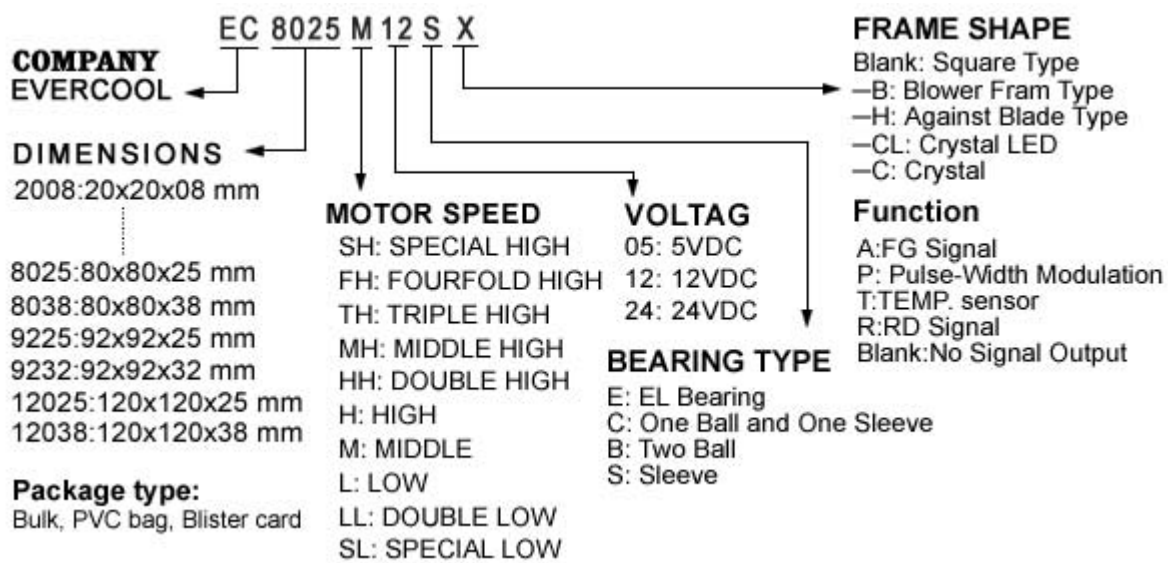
EC 8025 M 12 S X

COMPANY
EVERCOOL

DIMENSIONS
2008:20x20x08 mm

8025:80x80x25 mm
8038:80x80x38 mm
9225:92x92x25 mm
9232:92x92x32 mm
12025:120x120x25 mm
12038:120x120x38 mm

Package type:
Bulk, PVC bag, Blister card

MOTOR SPEED
SH: SPECIAL HIGH
FH: FOURFOLD HIGH
TH: TRIPLE HIGH
MH: MIDDLE HIGH
HH: DOUBLE HIGH
H: HIGH
M: MIDDLE
L: LOW
LL: DOUBLE LOW
SL: SPECIAL LOW

VOLTAG
05: 5VDC
12: 12VDC
24: 24VDC

BEARING TYPE
E: EL Bearing
C: One Ball and One Sleeve
B: Two Ball
S: Sleeve

FRAME SHAPE
Blank: Square Type
—B: Blower Fram Type
—H: Against Blade Type
—CL: Crystal LED
—C: Crystal

Function
A:FG Signal
P: Pulse-Width Modulation
T:TEMP. sensor
R:RD Signal
Blank:No Signal Output